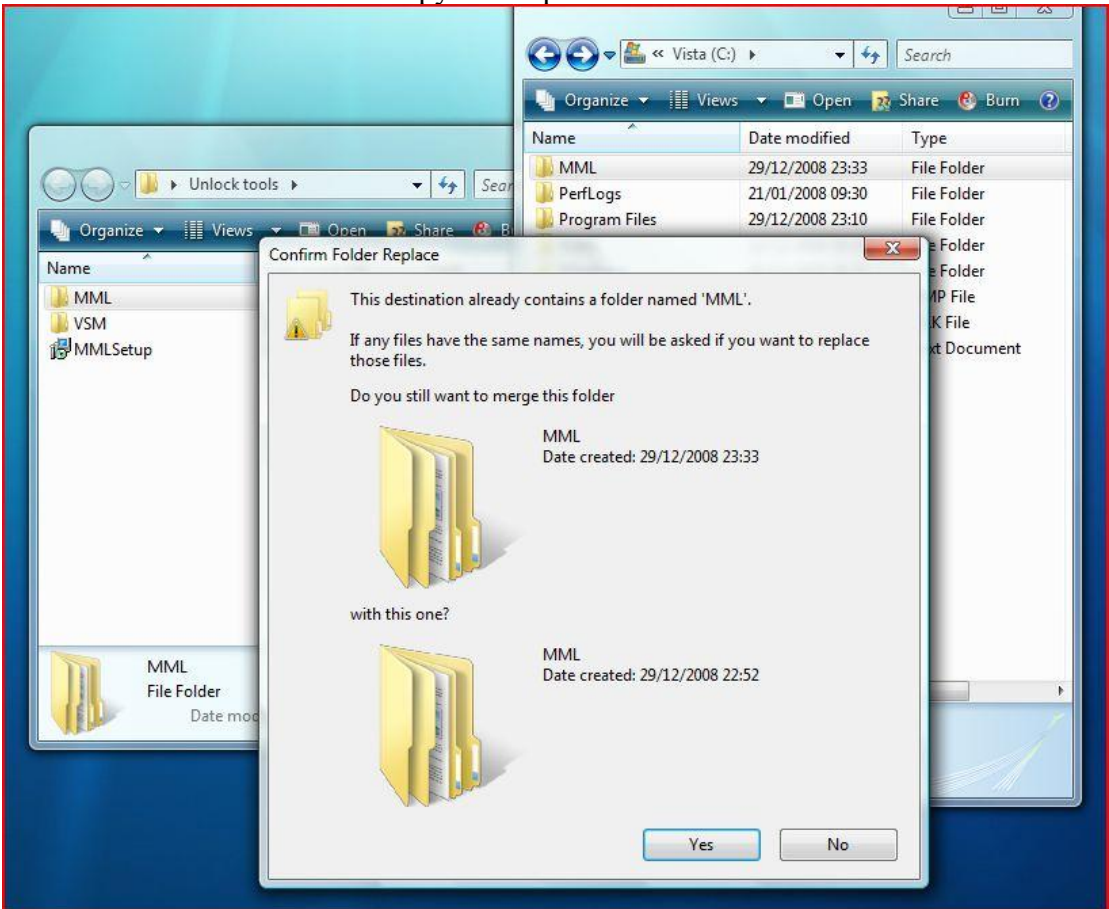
« Vista (C:) ▸

Search

Organize ▾ Views ▾ Open Share Burn

| Name | Date modified | Type |
|---|---|---|
| MML | 29/12/2008 23:33 | File Folder |
| PerfLogs | 21/01/2008 09:30 | File Folder |
| Program Files | 29/12/2008 23:10 | File Folder |
| | | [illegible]e Folder |
| | | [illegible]e Folder |
| | | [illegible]MP File |
| | | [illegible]K File |
| | | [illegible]xt Document |

▸ Unlock tools ▸

Sear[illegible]

Organize ▾ Views ▾ Open Share B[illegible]

Name

MML

VSM

MMLSetup

MML

File Folder

Date mod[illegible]

Confirm Folder Replace

This destination already contains a folder named 'MML'.

If any files have the same names, you will be asked if you want to replace those files.

Do you still want to merge this folder

MML
Date created: 29/12/2008 23:33

with this one?

MML
Date created: 29/12/2008 22:52

Yes

No